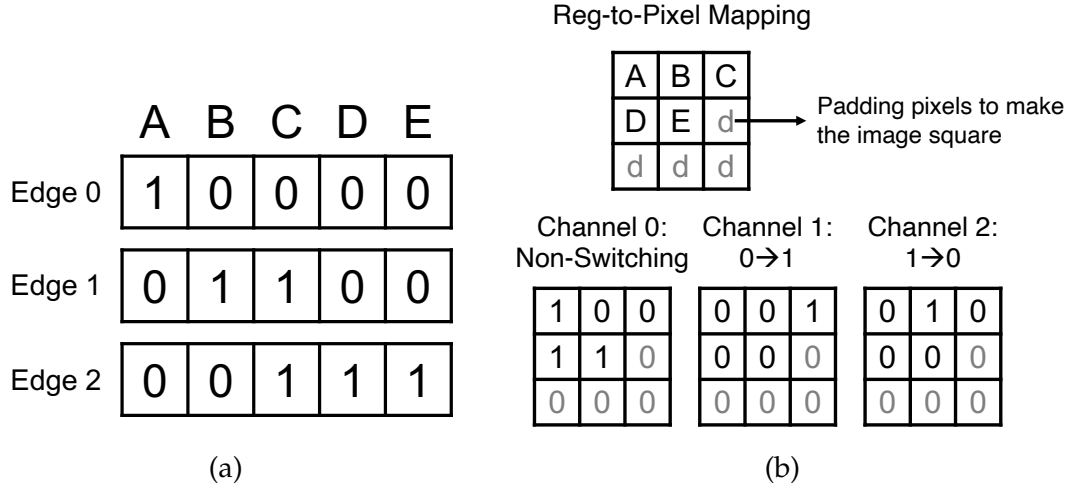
Reg-to-Pixel Mapping

| A | B | C |
|---|---|---|
| D | E | d |
| d | d | d |

Padding pixels to make the image square

| | A | B | C | D | E |
|---|---|---|---|---|---|
| Edge 0 | 1 | 0 | 0 | 0 | 0 |
| Edge 1 | 0 | 1 | 1 | 0 | 0 |
| Edge 2 | 0 | 0 | 1 | 1 | 1 |

Channel 0: Non-Switching

| 1 | 0 | 0 |
|---|---|---|
| 1 | 1 | 0 |
| 0 | 0 | 0 |

Channel 1: $0 \rightarrow 1$

| 0 | 0 | 1 |
|---|---|---|
| 0 | 0 | 0 |
| 0 | 0 | 0 |

Channel 2: $1 \rightarrow 0$

| 0 | 1 | 0 |
|---|---|---|
| 0 | 0 | 0 |
| 0 | 0 | 0 |

(a)

(b)